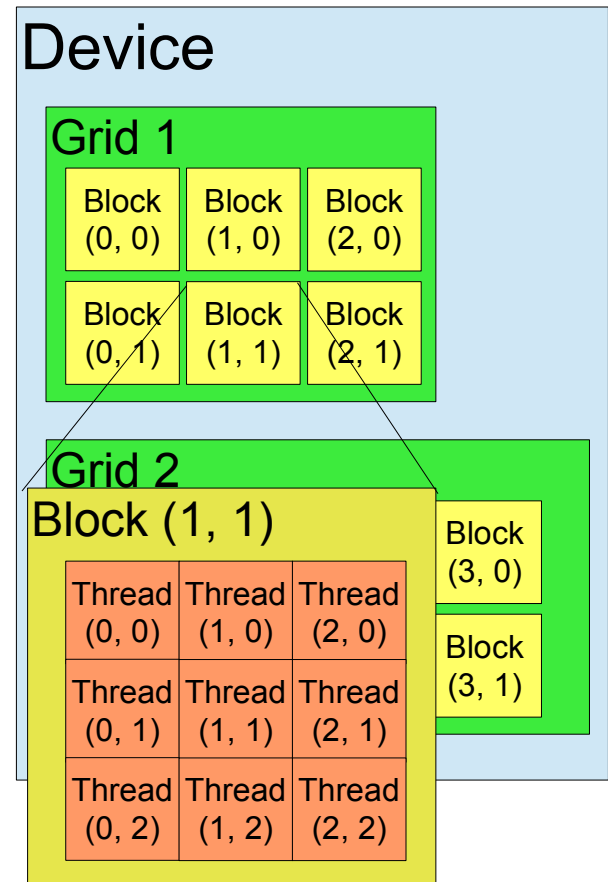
Device

Grid 1

Block (0, 0)
Block (1, 0)
Block (2, 0)
Block (0, 1)
Block (1, 1)
Block (2, 1)

Grid 2

Block (3, 0)
Block (3, 1)

Block (1, 1)

| Thread (0, 0) | Thread (1, 0) | Thread (2, 0) |
|---|---|---|
| Thread (0, 1) | Thread (1, 1) | Thread (2, 1) |
| Thread (0, 2) | Thread (1, 2) | Thread (2, 2) |